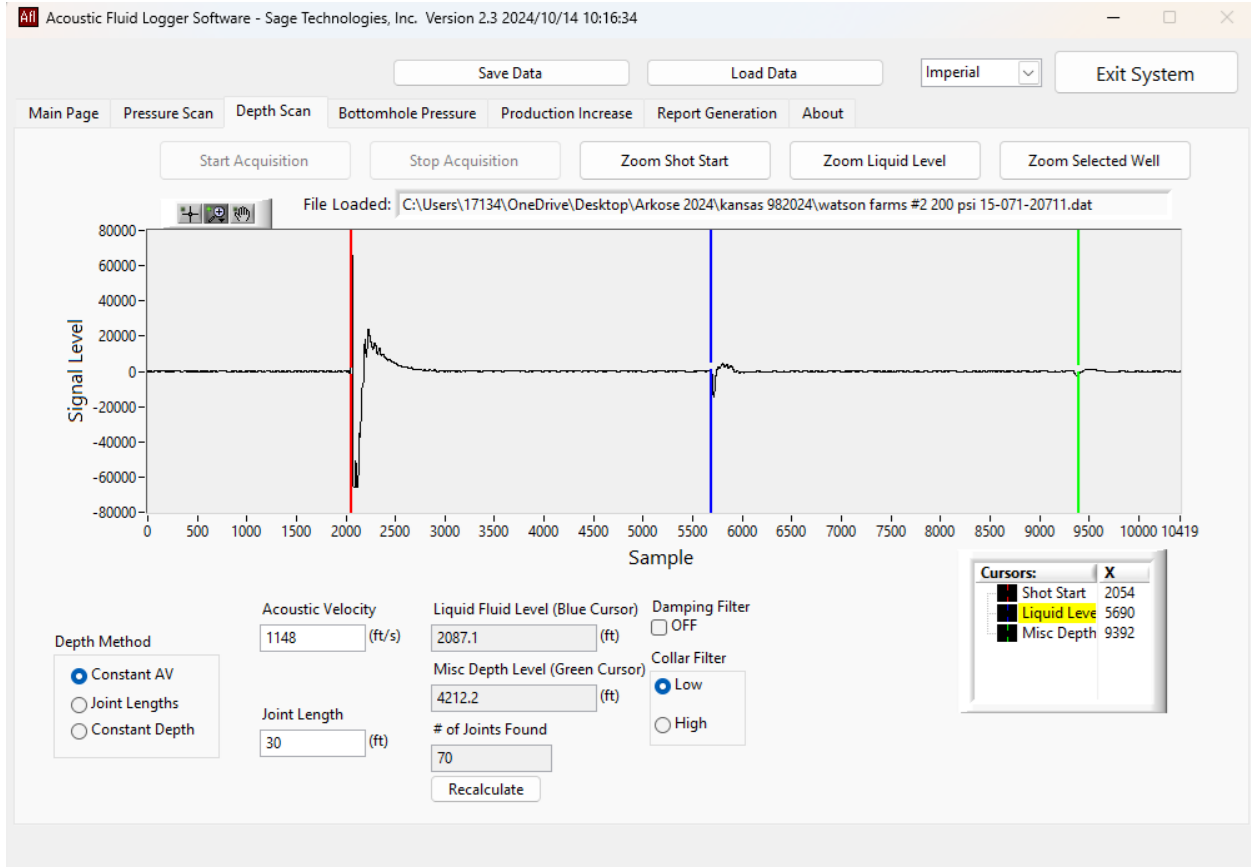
Afl Acoustic Fluid Logger Software - Sage Technologies, Inc. Version 2.3 2024/10/14 10:16:34

Save Data
Load Data
Imperial
Exit System

Main Page | Pressure Scan | Depth Scan | Bottomhole Pressure | Production Increase | Report Generation | About

Start Acquisition
Stop Acquisition
Zoom Shot Start
Zoom Liquid Level
Zoom Selected Well

File Loaded: C:\Users\17134\OneDrive\Desktop\Arkose 2024\kansas 982024\watson farms #2 200 psi 15-071-20711.dat

Signal Level
80000
60000
40000
20000
0
-20000
-40000
-60000
-80000

0 500 1000 1500 2000 2500 3000 3500 4000 4500 5000 5500 6000 6500 7000 7500 8000 8500 9000 9500 10000 10419
Sample

| Cursors: | X |
|---|---|
| Shot Start | 2054 |
| Liquid Leve | 5690 |
| Misc Depth | 9392 |

Depth Method
Constant AV
Joint Lengths
Constant Depth

Acoustic Velocity
1148 (ft/s)

Joint Length
30 (ft)

Liquid Fluid Level (Blue Cursor)
2087.1 (ft)

Misc Depth Level (Green Cursor)
4212.2 (ft)

# of Joints Found
70

Recalculate

Damping Filter
OFF

Collar Filter
Low
High